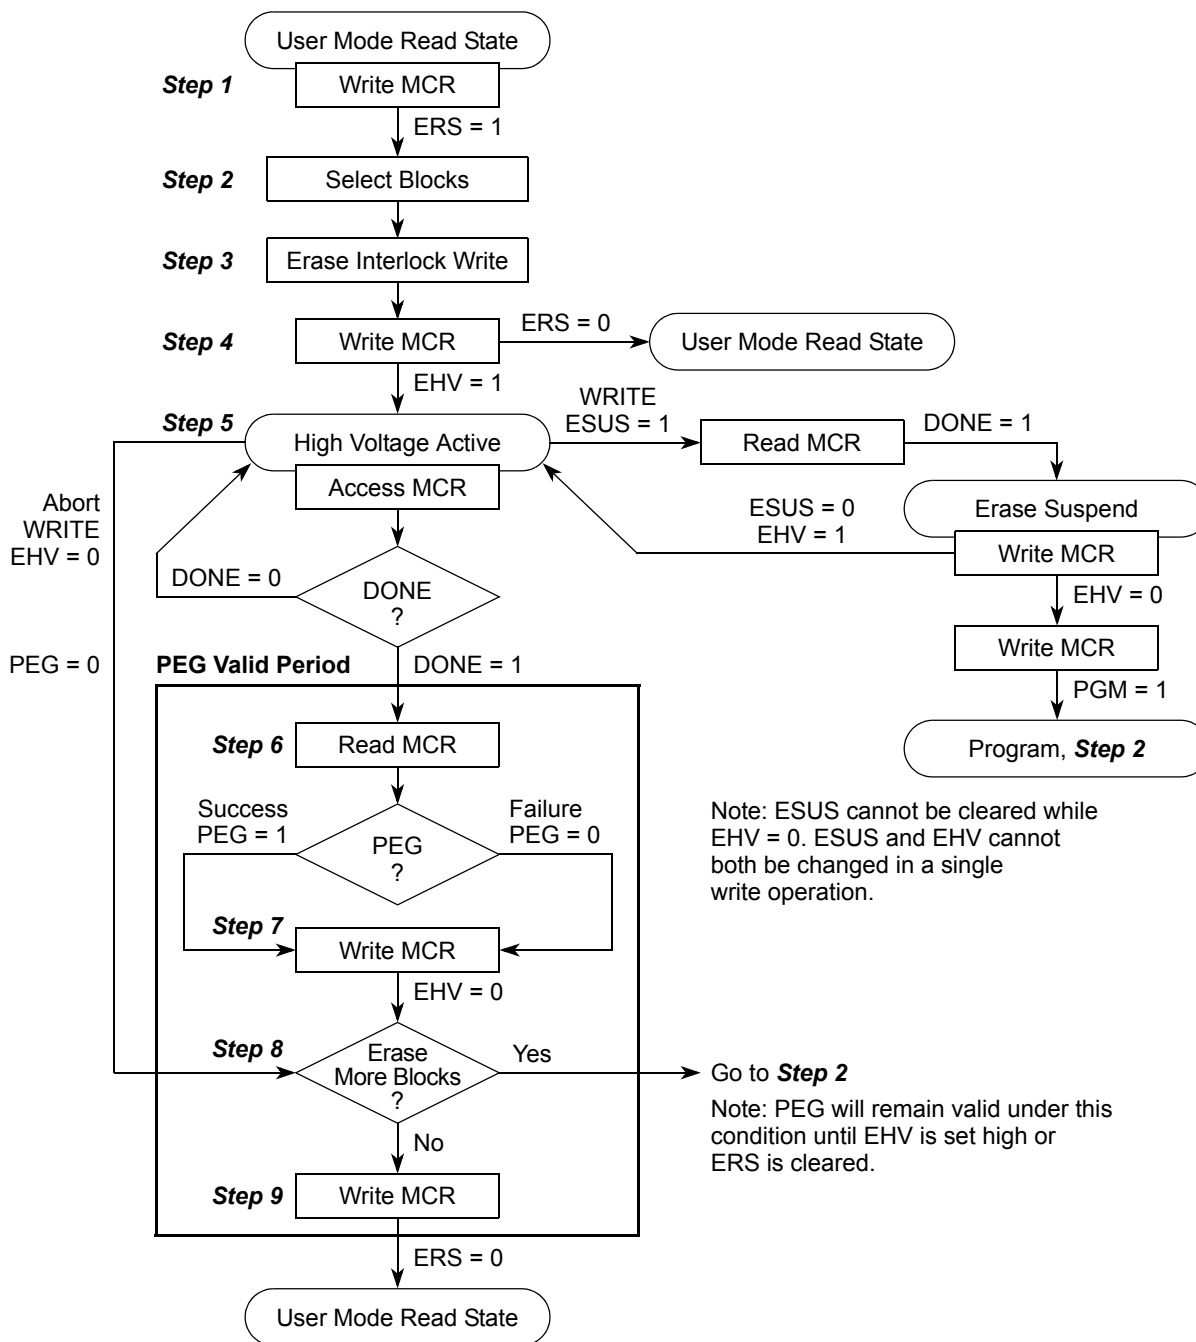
User Mode Read State

Step 1 Write MCR

ERS = 1

Step 2 Select Blocks

Step 3 Erase Interlock Write

Step 4 Write MCR

ERS = 0

User Mode Read State

EHV = 1

WRITE ESUS = 1

Step 5 High Voltage Active

Read MCR

DONE = 1

Access MCR

Abort WRITE EHV = 0

ESUS = 0 EHV = 1

Erase Suspend

Write MCR

DONE = 0

DONE ?

EHV = 0

Write MCR

PEG = 0

PEG Valid Period

DONE = 1

PGM = 1

Step 6 Read MCR

Program, Step 2

Success PEG = 1

PEG ?

Failure PEG = 0

Note: ESUS cannot be cleared while EHV = 0. ESUS and EHV cannot both be changed in a single write operation.

Step 7 Write MCR

EHV = 0

Step 8 Erase More Blocks ?

Yes

Go to Step 2

Note: PEG will remain valid under this condition until EHV is set high or ERS is cleared.

No

Step 9 Write MCR

ERS = 0

User Mode Read State